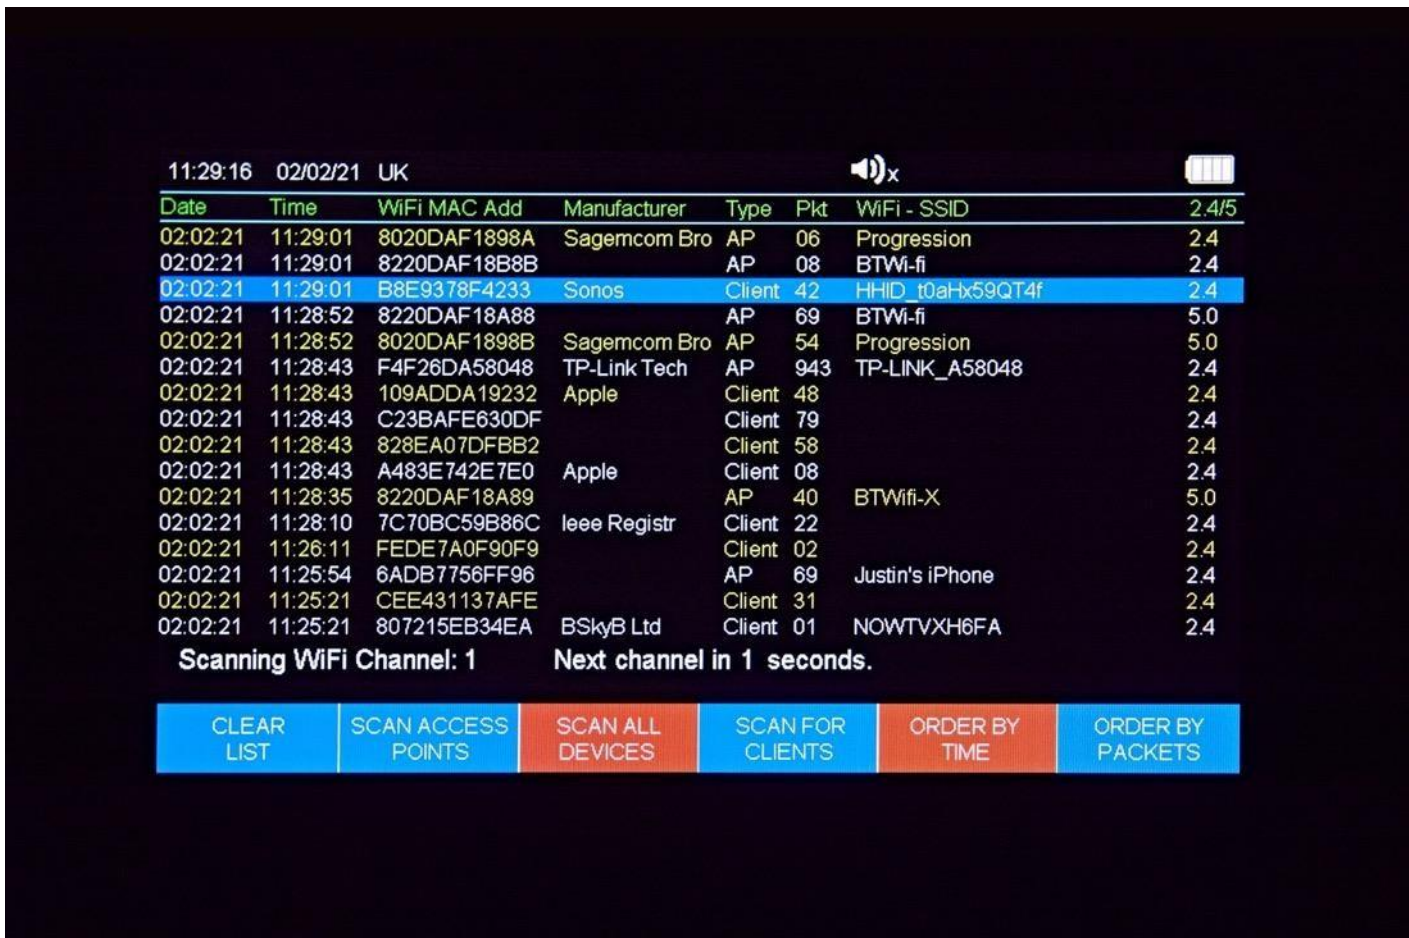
11:29:16 02/02/21 UK

| Date | Time | WiFi MAC Add | Manufacturer | Type | Pkt | WiFi - SSID | 2.4/5 |
|---|---|---|---|---|---|---|---|
| 02:02:21 | 11:29:01 | 8020DAF1898A | Sagemcom Bro | AP | 06 | Progression | 2.4 |
| 02:02:21 | 11:29:01 | 8220DAF18B8B | | AP | 08 | BTWi-fi | 2.4 |
| 02:02:21 | 11:29:01 | B8E9378F4233 | Sonos | Client | 42 | HHID_t0aHx59QT4f | 2.4 |
| 02:02:21 | 11:28:52 | 8220DAF18A88 | | AP | 69 | BTWi-fi | 5.0 |
| 02:02:21 | 11:28:52 | 8020DAF1898B | Sagemcom Bro | AP | 54 | Progression | 5.0 |
| 02:02:21 | 11:28:43 | F4F26DA58048 | TP-Link Tech | AP | 943 | TP-LINK_A58048 | 2.4 |
| 02:02:21 | 11:28:43 | 109ADDA19232 | Apple | Client | 48 | | 2.4 |
| 02:02:21 | 11:28:43 | C23BAFE630DF | | Client | 79 | | 2.4 |
| 02:02:21 | 11:28:43 | 828EA07DFBB2 | | Client | 58 | | 2.4 |
| 02:02:21 | 11:28:43 | A483E742E7E0 | Apple | Client | 08 | | 2.4 |
| 02:02:21 | 11:28:35 | 8220DAF18A89 | | AP | 40 | BTWifi-X | 5.0 |
| 02:02:21 | 11:28:10 | 7C70BC59B86C | Ieee Registr | Client | 22 | | 2.4 |
| 02:02:21 | 11:26:11 | FEDE7A0F90F9 | | Client | 02 | | 2.4 |
| 02:02:21 | 11:25:54 | 6ADB7756FF96 | | AP | 69 | Justin's iPhone | 2.4 |
| 02:02:21 | 11:25:21 | CEE431137AFE | | Client | 31 | | 2.4 |
| 02:02:21 | 11:25:21 | 807215EB34EA | BSkyB Ltd | Client | 01 | NOWTVXH6FA | 2.4 |

Scanning WiFi Channel: 1 Next channel in 1 seconds.

CLEAR LIST | SCAN ACCESS POINTS | SCAN ALL DEVICES | SCAN FOR CLIENTS | ORDER BY TIME | ORDER BY PACKETS